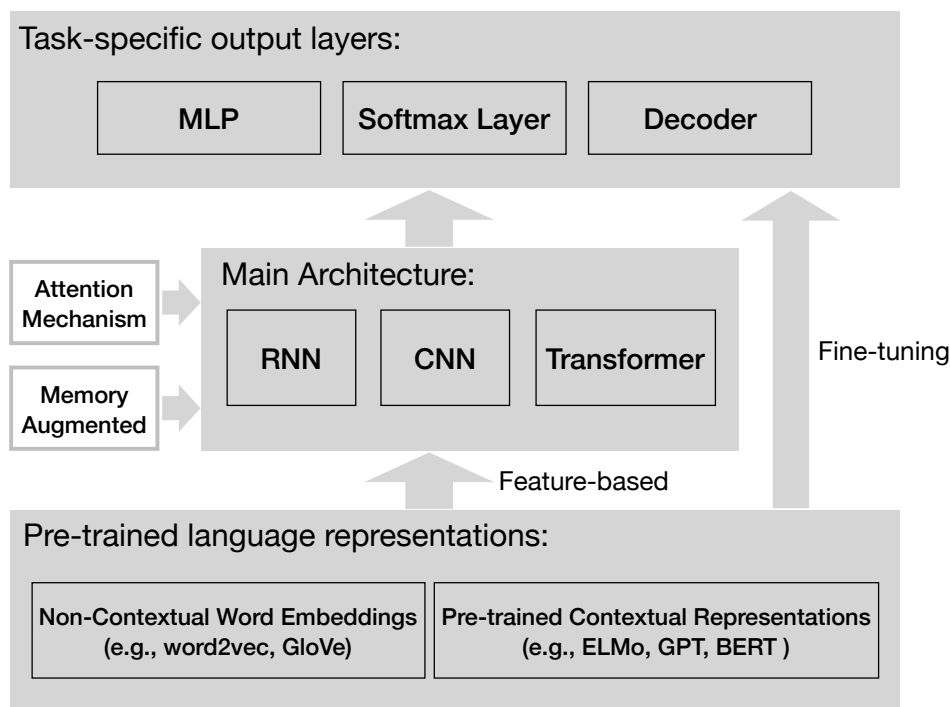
Task-specific output layers:

MLP

Softmax Layer

Decoder

Attention Mechanism

Memory Augmented

Main Architecture:

RNN

CNN

Transformer

Fine-tuning

Feature-based

Pre-trained language representations:

Non-Contextual Word Embeddings (e.g., word2vec, GloVe)

Pre-trained Contextual Representations (e.g., ELMo, GPT, BERT )